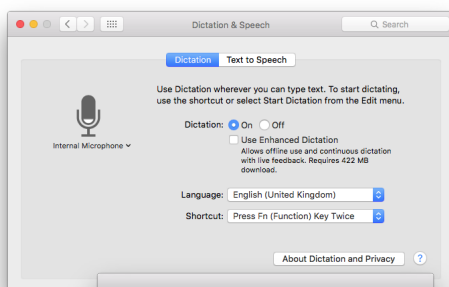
Dictation & Speech

Search

Dictation | Text to Speech

Use Dictation wherever you can type text. To start dictating, use the shortcut or select Start Dictation from the Edit menu.

Internal Microphone

Dictation: On Off

Use Enhanced Dictation

Allows offline use and continuous dictation with live feedback. Requires 422 MB download.

Language: English (United Kingdom)

Shortcut: Press Fn (Function) Key Twice

About Dictation and Privacy

?